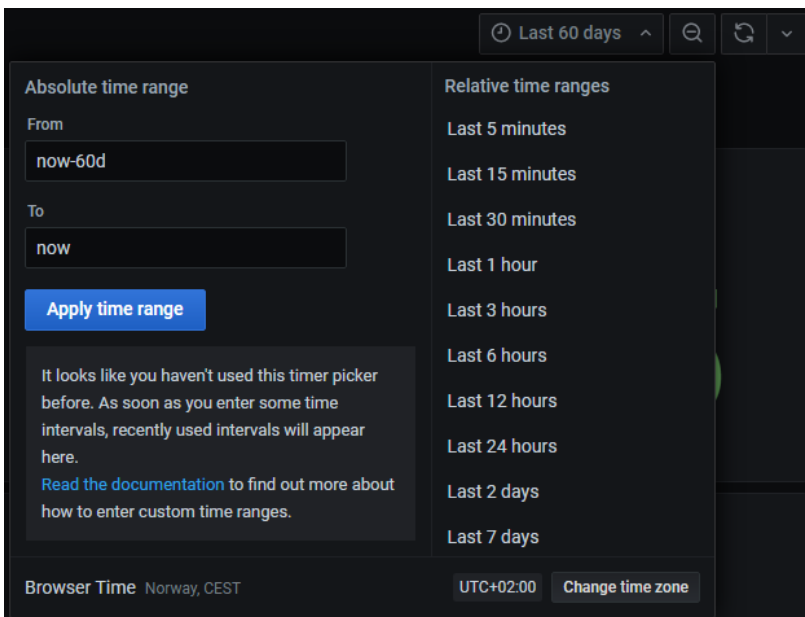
Last 60 days

Absolute time range

From

now-60d

To

now

Apply time range

It looks like you haven't used this timer picker before. As soon as you enter some time intervals, recently used intervals will appear here.
Read the documentation to find out more about how to enter custom time ranges.

Relative time ranges

Last 5 minutes

Last 15 minutes

Last 30 minutes

Last 1 hour

Last 3 hours

Last 6 hours

Last 12 hours

Last 24 hours

Last 2 days

Last 7 days

Browser Time Norway, CEST

UTC+02:00

Change time zone